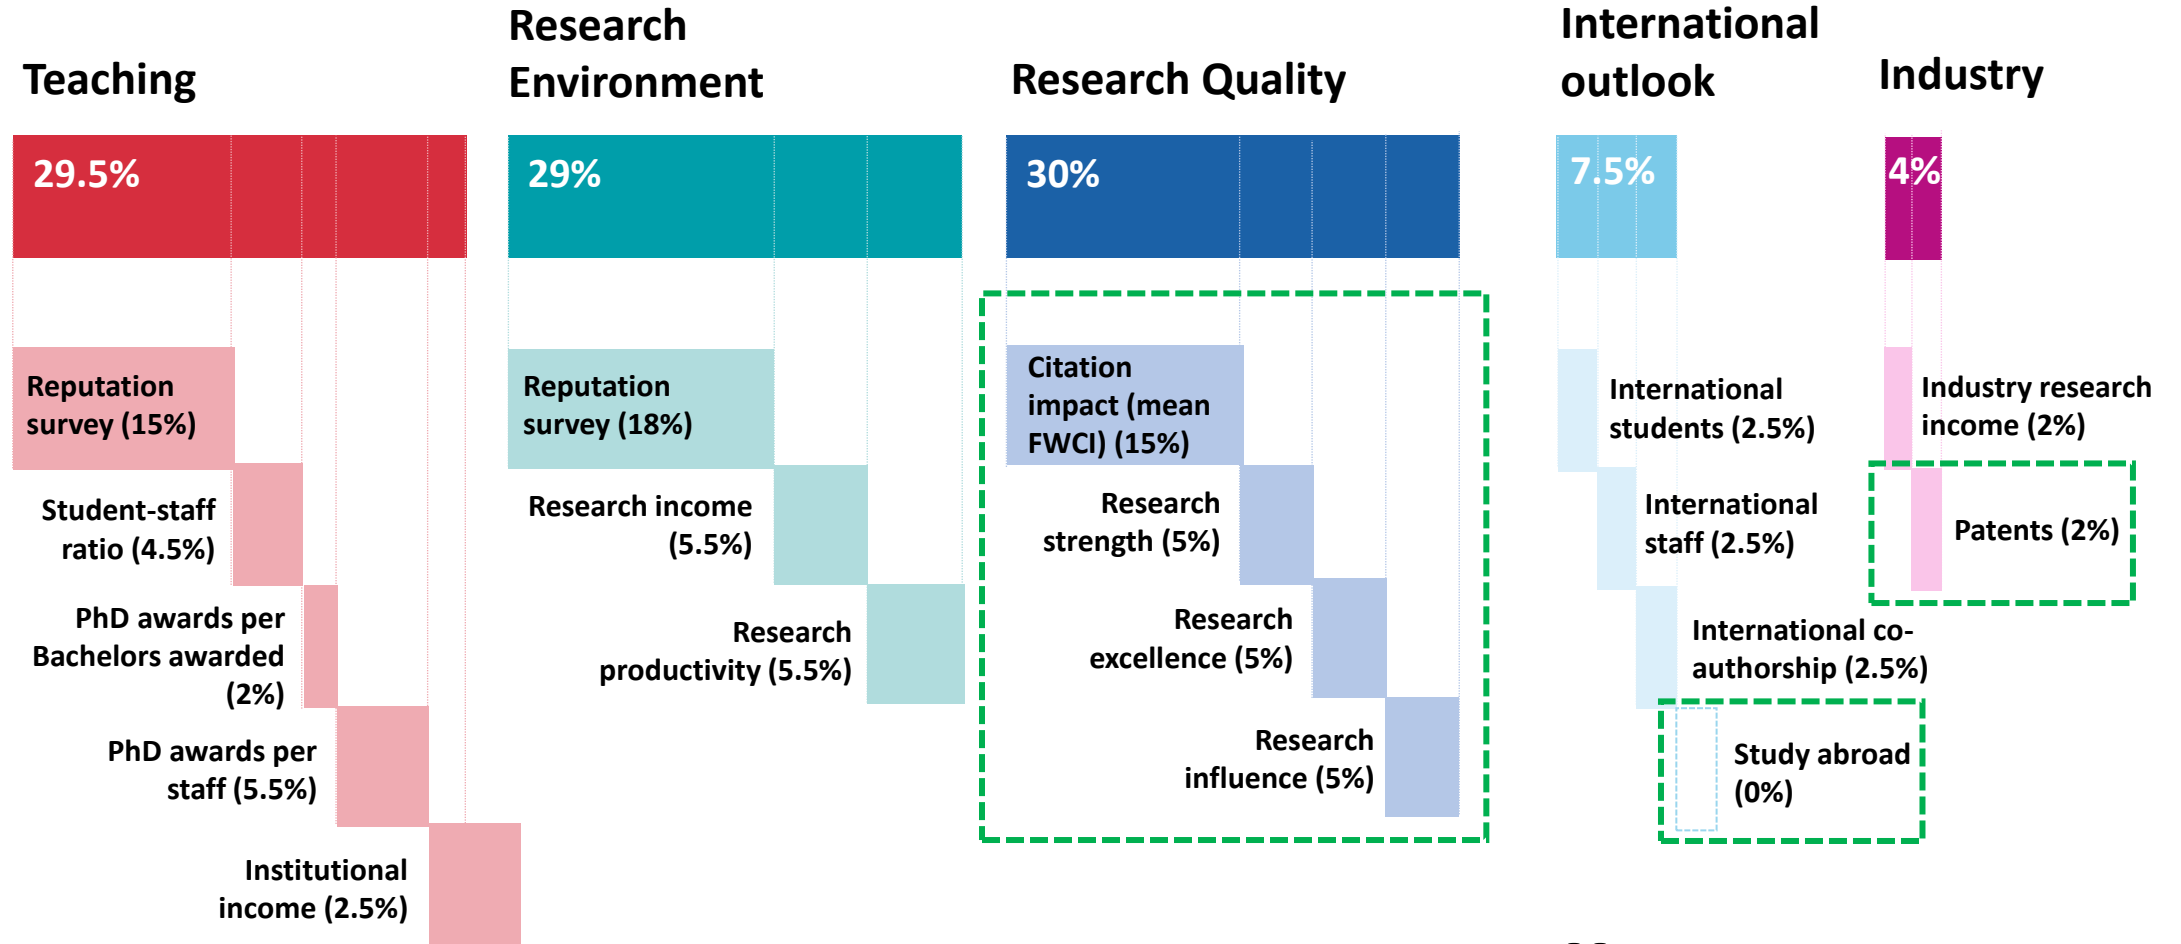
Teaching

29.5%

Reputation survey (15%)

Student-staff ratio (4.5%)

PhD awards per Bachelors awarded (2%)

PhD awards per staff (5.5%)

Institutional income (2.5%)

Research Environment

29%

Reputation survey (18%)

Research income (5.5%)

Research productivity (5.5%)

Research Quality

30%

Citation impact (mean FWCI) (15%)

Research strength (5%)

Research excellence (5%)

Research influence (5%)

International outlook

7.5%

International students (2.5%)

International staff (2.5%)

International co-authorship (2.5%)

Study abroad (0%)

Industry

4%

Industry research income (2%)

Patents (2%)